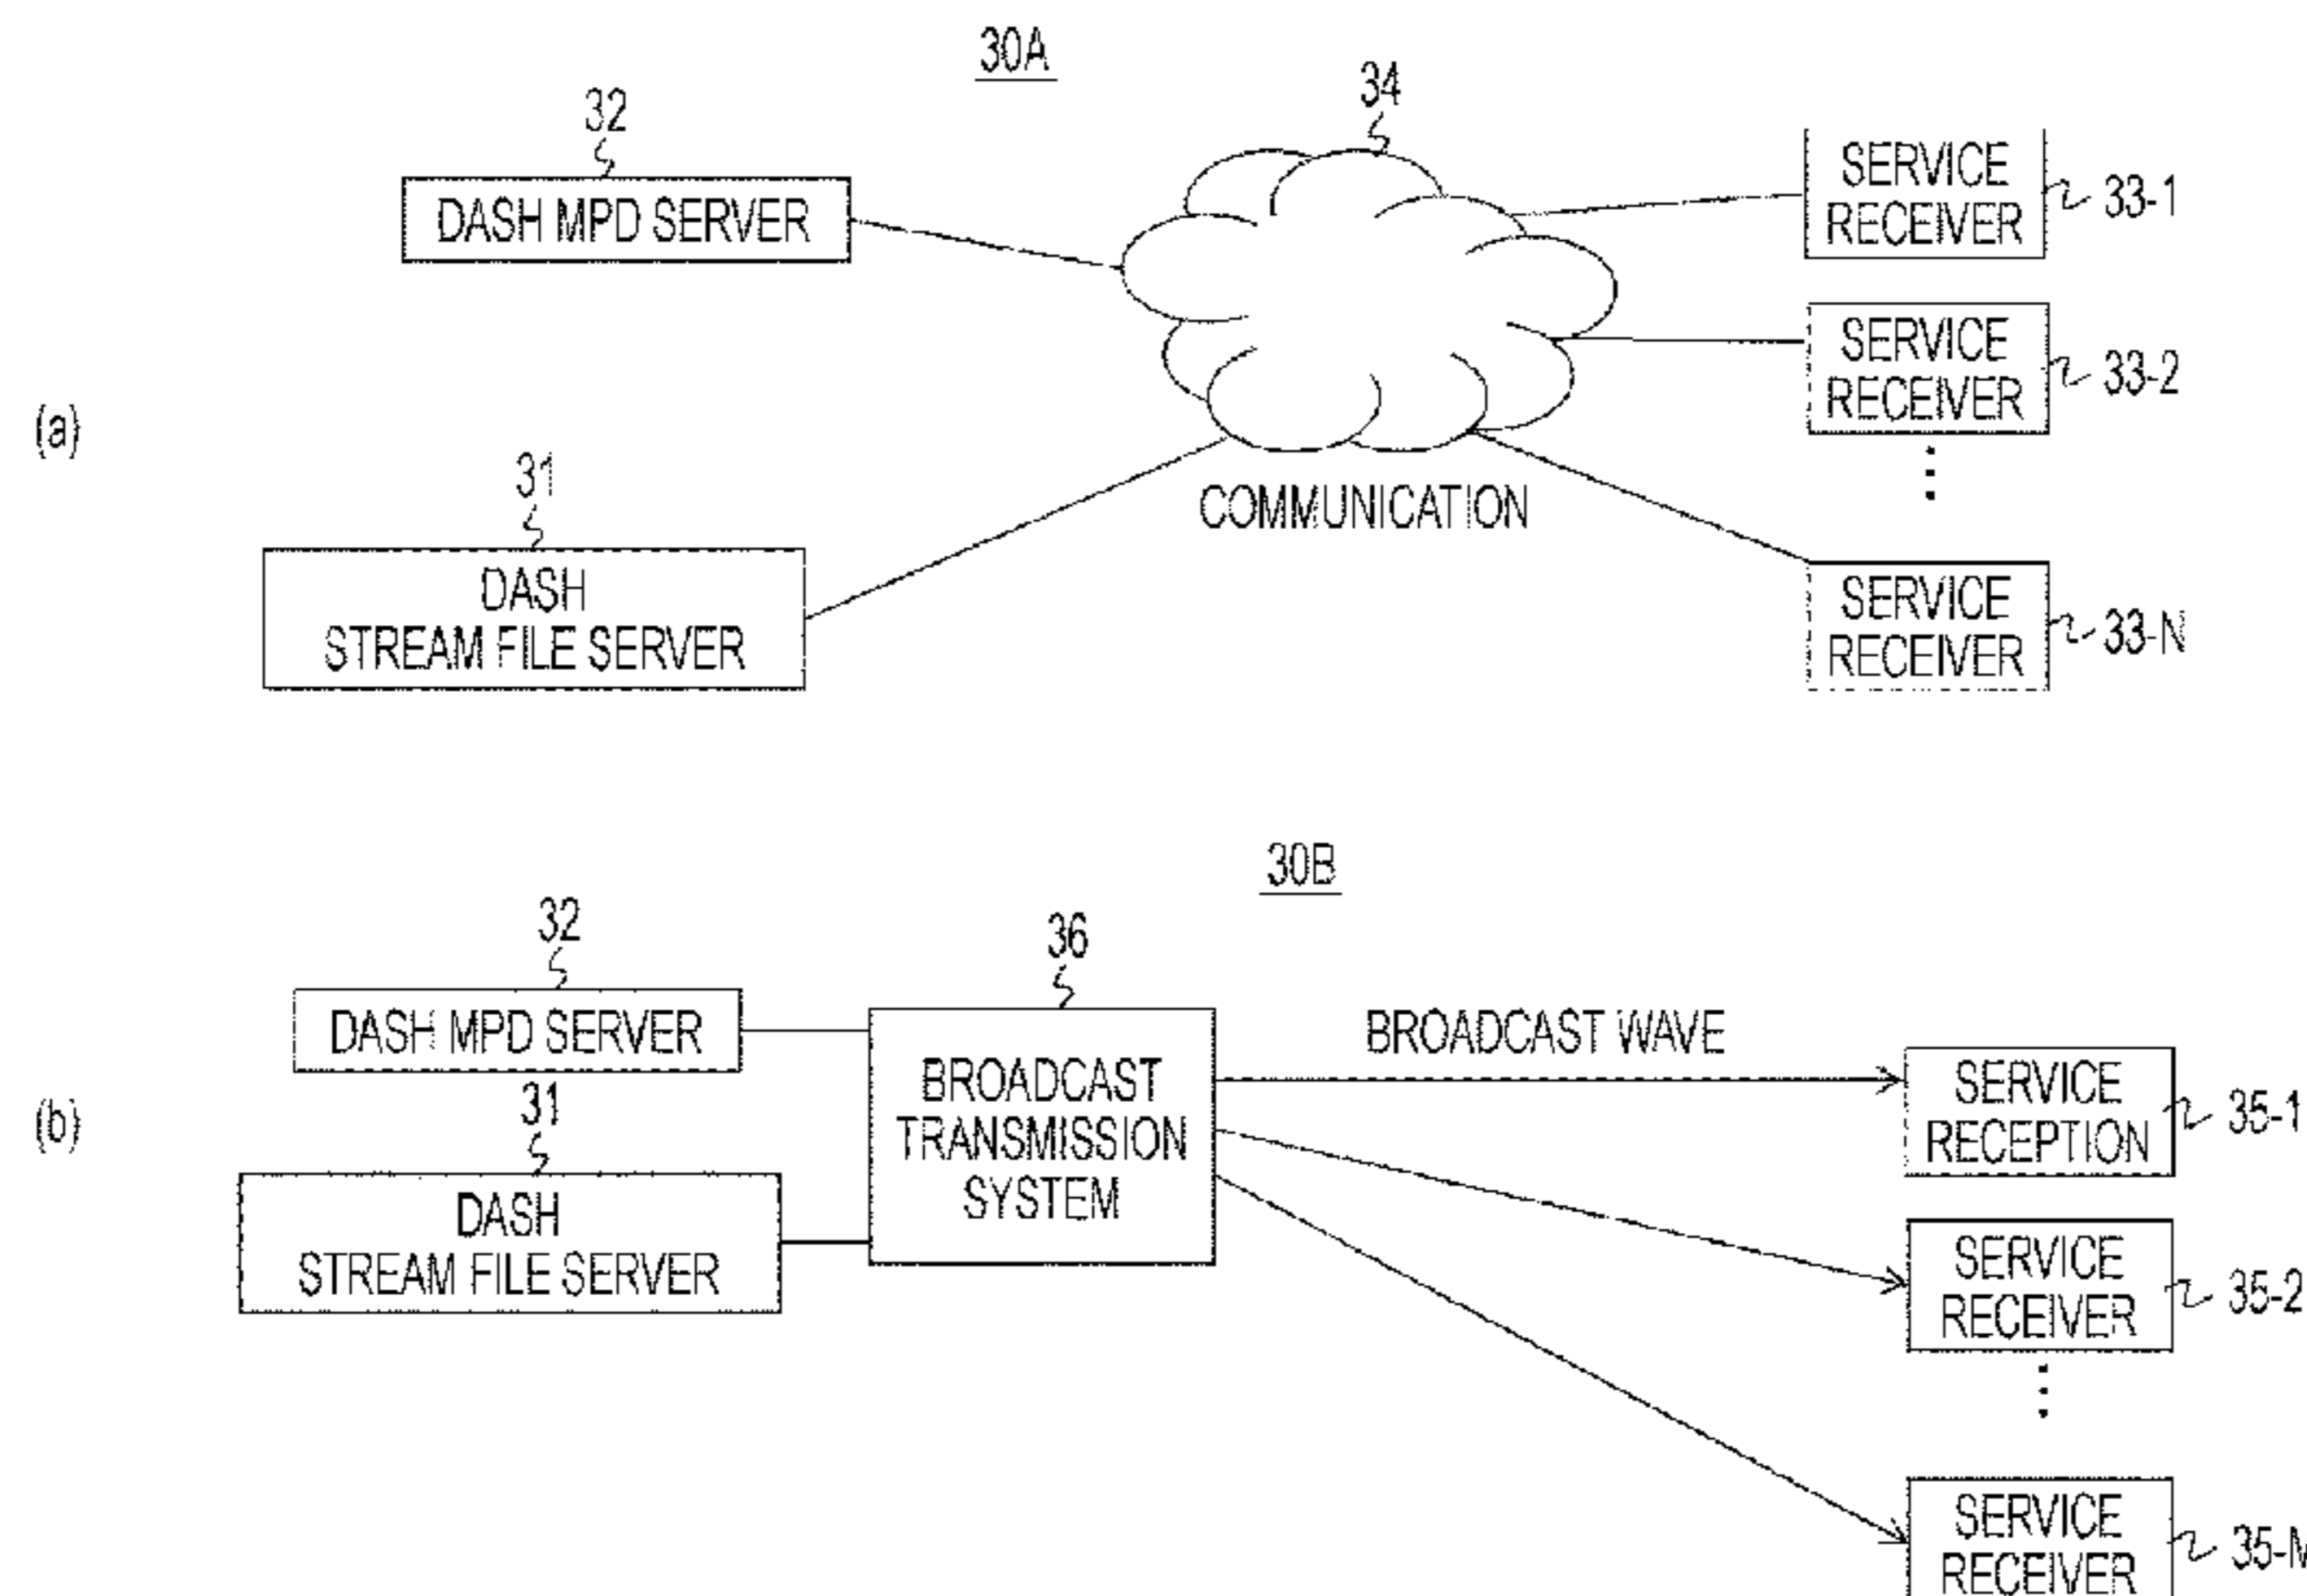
30A

32

DASH MPD SERVER

34

SERVICE RECEIVER

33-1

SERVICE RECEIVER

33-2

(a)

31

COMMUNICATION

DASH STREAM FILE SERVER

SERVICE RECEIVER

33-N

30B

32

36

DASH MPD SERVER

BROADCAST WAVE

BROADCAST TRANSMISSION SYSTEM

31

(b)

SERVICE RECEPTION

35-1

DASH STREAM FILE SERVER

SERVICE RECEIVER

35-2

SERVICE RECEIVER

35-M